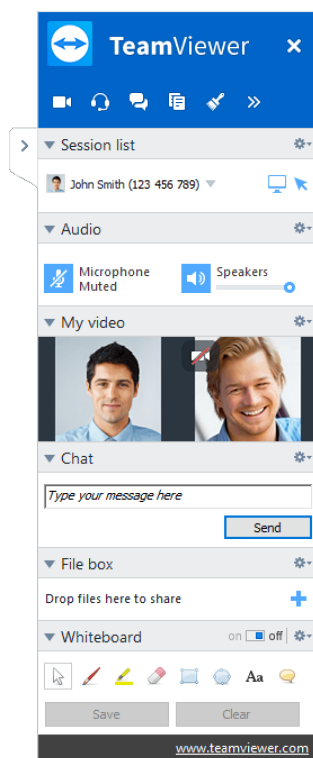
TeamViewer

Session list

John Smith (123 456 789)

Audio

Microphone Muted

Speakers

My video

Chat

Type your message here

Send

File box

Drop files here to share

Whiteboard

on off

Aa

Save

Clear

www.teamviewer.com